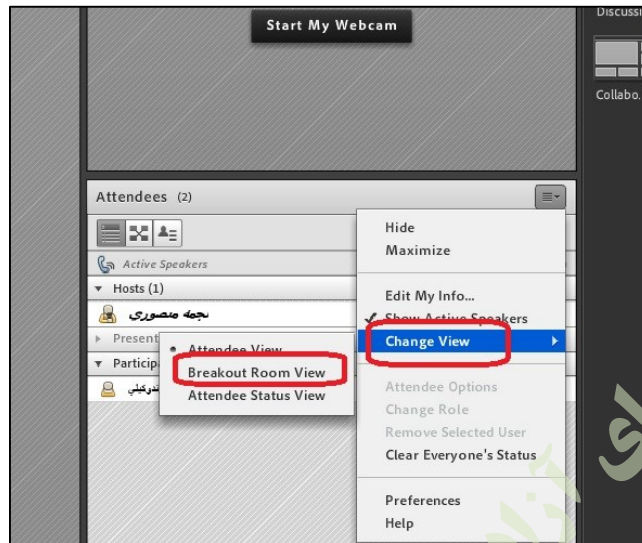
Start My Webcam

Discussi

Collabo...

Attendees (2)

Active Speakers

Hosts (1)

نجمه منصوری

Present

Particip

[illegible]تركيلي

Attendee View

Breakout Room View

Attendee Status View

Hide

Maximize

Edit My Info...

Show Active Speakers

Change View

Attendee Options

Change Role

Remove Selected User

Clear Everyone's Status

Preferences

Help